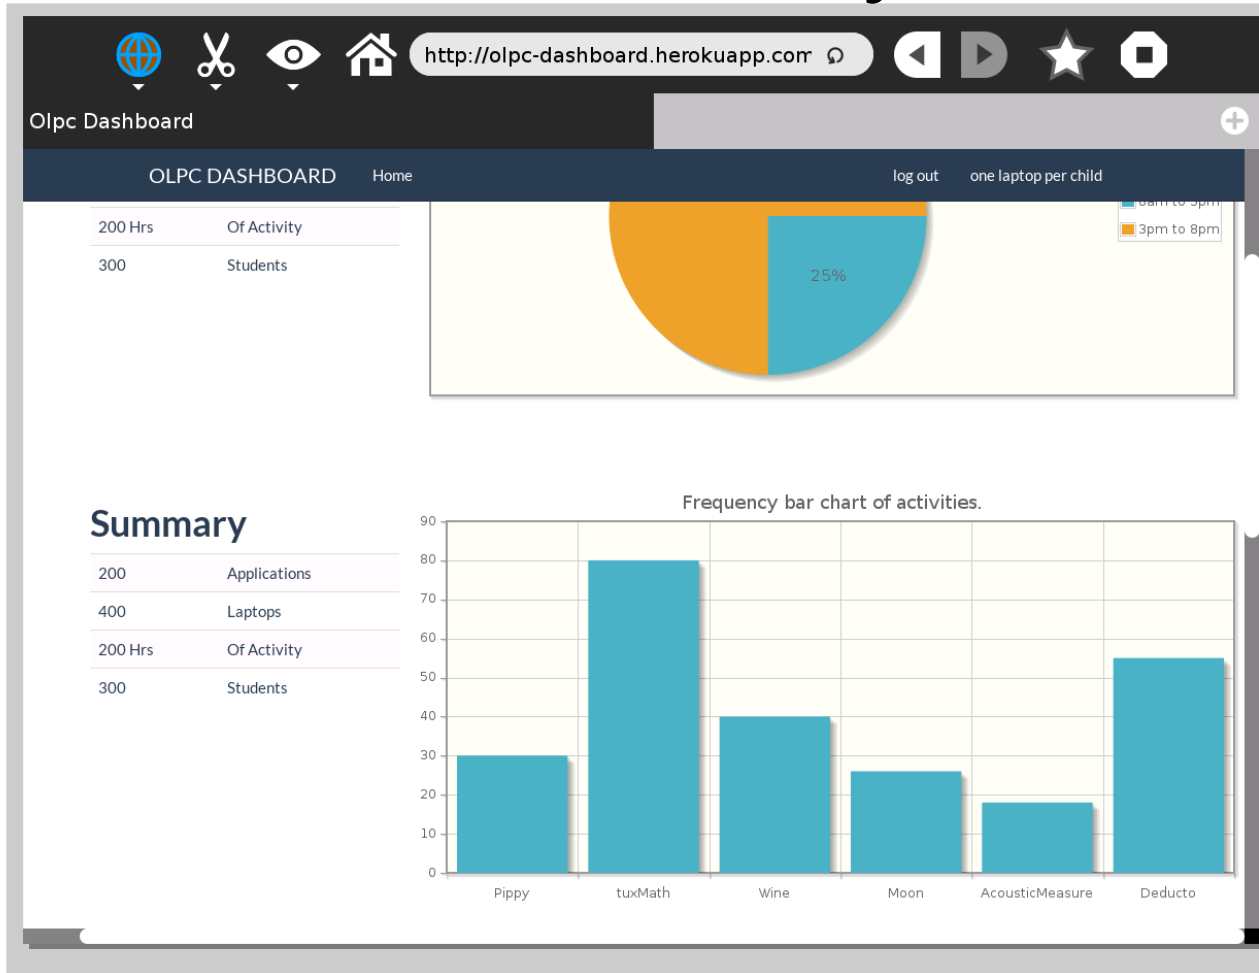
http://olpc-dashboard.herokuapp.com

Olpc Dashboard

OLPC DASHBOARD Home log out one laptop per child

| | |
|---|---|
| 200 Hrs | Of Activity |
| 300 | Students |

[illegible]
3pm to 8pm

25%

Summary

| | |
|---|---|
| 200 | Applications |
| 400 | Laptops |
| 200 Hrs | Of Activity |
| 300 | Students |

Frequency bar chart of activities.

90
80
70
60
50
40
30
20
10
0

Pippy tuxMath Wine Moon AcousticMeasure Deducto